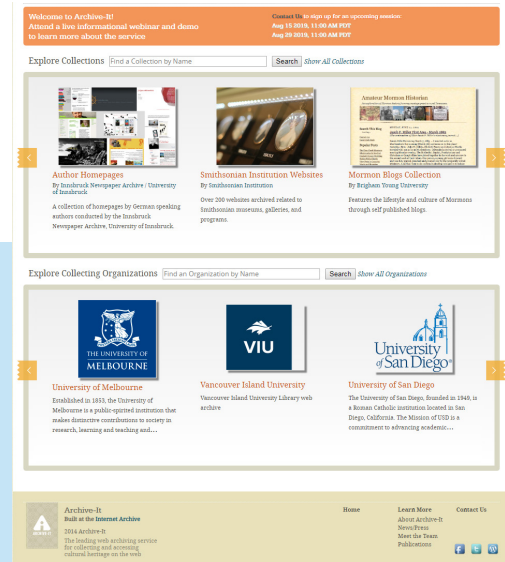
Welcome to Archive-It! Attend a live informational webinar and demo to learn more about the service

Contact Us to sign up for an upcoming session:
Aug 15 2019, 11:00 AM PDT
Aug 29 2019, 11:00 AM PDT

Explore Collections Find a Collection by Name Search Show All Collections

Amateur Mormon Historian

Author Homepages
By Innsbruck Newspaper Archive / University of Innsbruck
A collection of homepages by German speaking authors conducted by the Innsbruck Newspaper Archive, University of Innsbruck.

Smithsonian Institution Websites
By Smithsonian Institution
Over 200 websites archived related to Smithsonian museums, galleries, and programs.

Mormon Blogs Collection
By Brigham Young University
Features the lifestyle and culture of Mormons through self published blogs.

Explore Collecting Organizations Find an Organization by Name Search Show All Organizations

THE UNIVERSITY OF MELBOURNE

VIU

University of San Diego

University of Melbourne
Established in 1853, the University of Melbourne is a public-spirited institution that makes distinctive contributions to society in research, learning and teaching and...

Vancouver Island University
Vancouver Island University Library web archive

University of San Diego
The University of San Diego, founded in 1949, is a Roman Catholic institution located in San Diego, California. The Mission of USD is a commitment to advancing academic...

Archive-It
Built at the Internet Archive
2014 Archive-It
The leading web archiving service for collecting and accessing cultural heritage on the web

Home

Learn More
About Archive-It
News/Press
Meet the Team
Publications

Contact Us